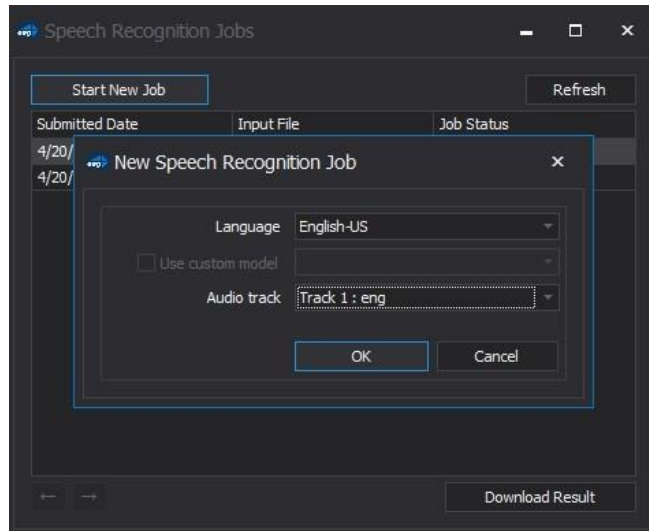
Speech Recognition Jobs

Start New Job

Refresh

| Submitted Date | Input File | Job Status |
|---|---|---|
| 4/20/ | | |
| 4/20/ | | |

New Speech Recognition Job

×

Language English-US

Use custom model

Audio track Track 1 : eng

OK

Cancel

← →

Download Result